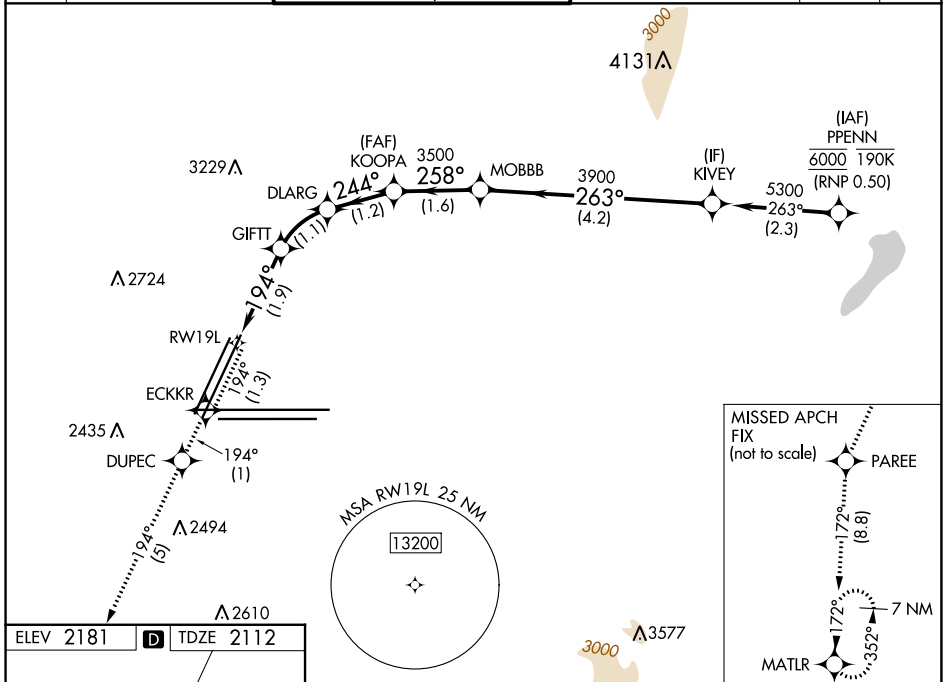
3000
4131

(IAF)
PPENN
6000 190K
(RNP 0.50)

5300
263°
(2.3)

(IF)
KIVEY

3900
263°
(4.2)

MOBBB

3500
258°
(1.6)

(FAF)
KOOPA

244°
(1.2)

DLARG

(1.1)

3229

GIFTT

194°
(1.9)

2724

RW19L

194°
(1.3)

ECKKR

2435

DUPEC

194°
(1)

194°
(5)

2494

MSA RW19L 25 NM
13200

2610

3577
3000

ELEV 2181 D TDZE 2112

MISSED APCH FIX
(not to scale)

PAREE

172°
(8.8)

172°
7 NM
352°

MATLR